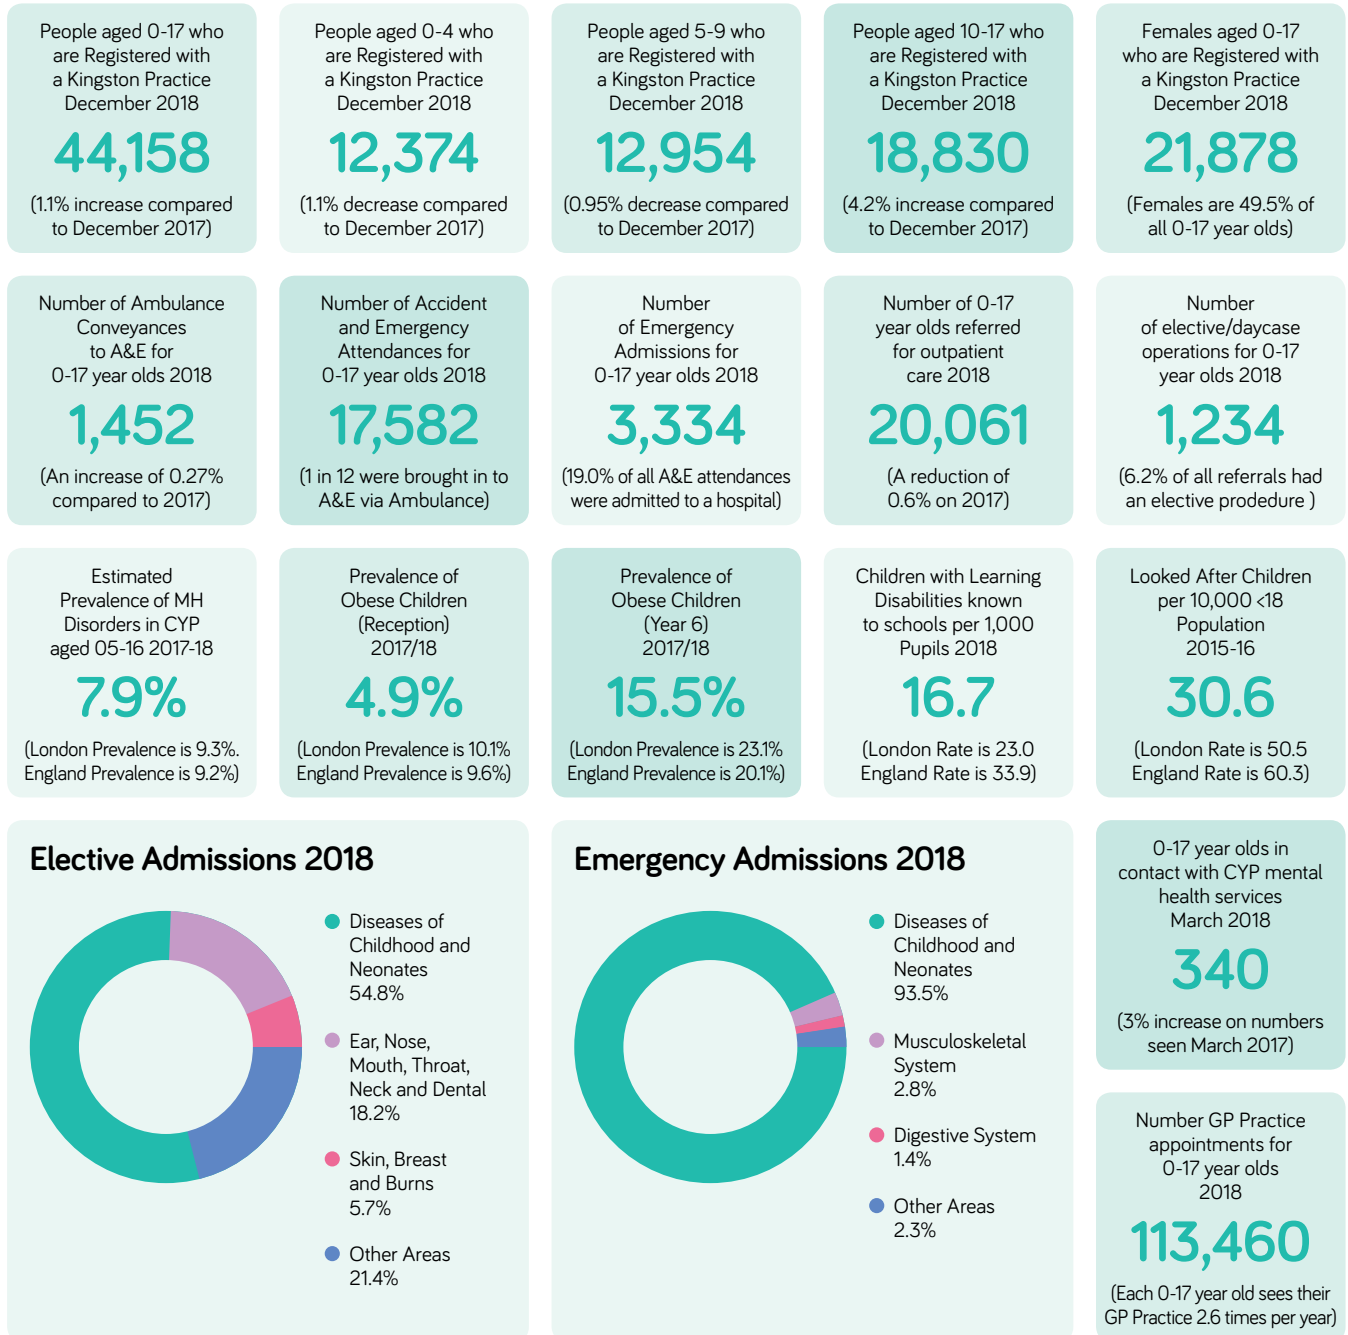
People aged 0-17 who are Registered with a Kingston Practice December 2018

44,158

(1.1% increase compared to December 2017)

People aged 0-4 who are Registered with a Kingston Practice December 2018

12,374

(1.1% decrease compared to December 2017)

People aged 5-9 who are Registered with a Kingston Practice December 2018

12,954

(0.95% decrease compared to December 2017)

People aged 10-17 who are Registered with a Kingston Practice December 2018

18,830

(4.2% increase compared to December 2017)

Females aged 0-17 who are Registered with a Kingston Practice December 2018

21,878

(Females are 49.5% of all 0-17 year olds)

Number of Ambulance Conveyances to A&E for 0-17 year olds 2018

1,452

(An increase of 0.27% compared to 2017)

Number of Accident and Emergency Attendances for 0-17 year olds 2018

17,582

(1 in 12 were brought in to A&E via Ambulance)

Number of Emergency Admissions for 0-17 year olds 2018

3,334

(19.0% of all A&E attendances were admitted to a hospital)

Number of 0-17 year olds referred for outpatient care 2018

20,061

(A reduction of 0.6% on 2017)

Number of elective/daycase operations for 0-17 year olds 2018

1,234

(6.2% of all referrals had an elective prodedure )

Estimated Prevalence of MH Disorders in CYP aged 05-16 2017-18

7.9%

(London Prevalence is 9.3%. England Prevalence is 9.2%)

Prevalence of Obese Children (Reception) 2017/18

4.9%

(London Prevalence is 10.1% England Prevalence is 9.6%)

Prevalence of Obese Children (Year 6) 2017/18

15.5%

(London Prevalence is 23.1% England Prevalence is 20.1%)

Children with Learning Disabilities known to schools per 1,000 Pupils 2018

16.7

(London Rate is 23.0 England Rate is 33.9)

Looked After Children per 10,000 <18 Population 2015-16

30.6

(London Rate is 50.5 England Rate is 60.3)

Elective Admissions 2018

Diseases of Childhood and Neonates 54.8%

Ear, Nose, Mouth, Throat, Neck and Dental 18.2%

Skin, Breast and Burns 5.7%

Other Areas 21.4%

Emergency Admissions 2018

Diseases of Childhood and Neonates 93.5%

Musculoskeletal System 2.8%

Digestive System 1.4%

Other Areas 2.3%

0-17 year olds in contact with CYP mental health services March 2018

340

(3% increase on numbers seen March 2017)

Number GP Practice appointments for 0-17 year olds 2018

113,460

(Each 0-17 year old sees their GP Practice 2.6 times per year)